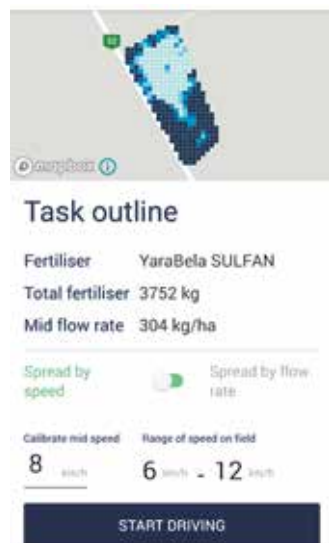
© mapbox ⓘ

Task outline

Fertiliser YaraBela SULFAN

Total fertiliser 3752 kg

Mid flow rate 304 kg/ha

Spread by speed

Spread by flow rate

Calibrate mid speed
8 km/h

Range of speed on field
6 km/h - 12 km/h

START DRIVING